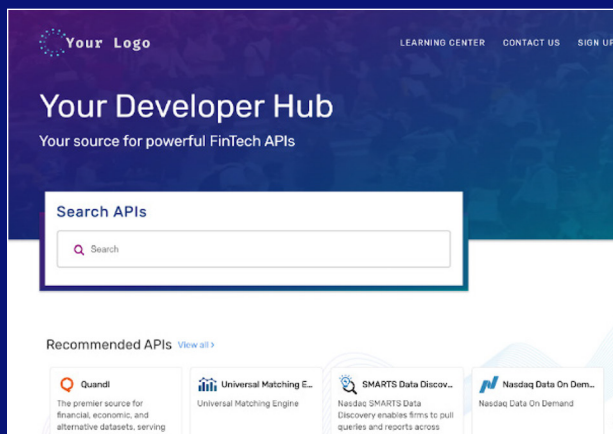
Your Logo

LEARNING CENTER CONTACT US SIGN UP

Your Developer Hub

Your source for powerful FinTech APIs

Search APIs

Search

Recommended APIs View all >

Quandl

The premier source for financial, economic, and alternative datasets, serving

Universal Matching E...

Universal Matching Engine

SMARTS Data Discov...

Nasdaq SMARTS Data Discovery enables firms to pull queries and reports across

Nasdaq Data On Dem...

Nasdaq Data On Demand